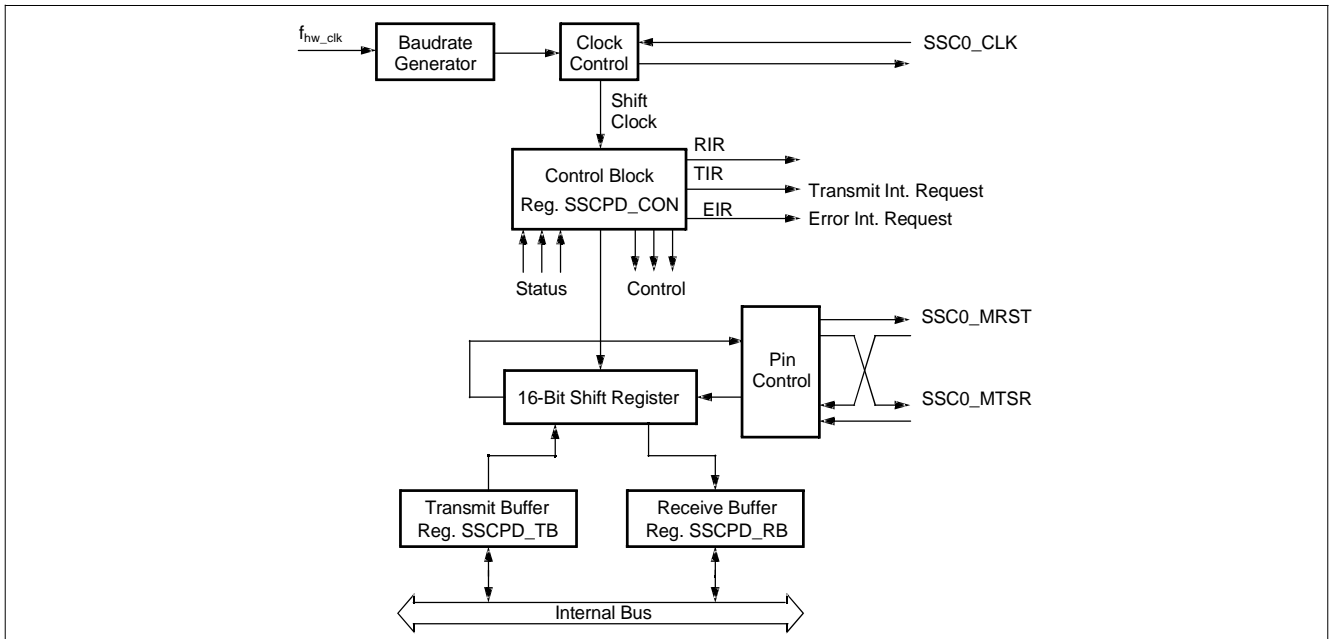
$f_{hw\_clk}$

Baudrate Generator

Clock Control

SSC0_CLK

Shift Clock

RIR

TIR

EIR

Control Block
Reg. SSCPD_CON

Transmit Int. Request

Error Int. Request

Status

Control

SSC0_MRST

Pin Control

16-Bit Shift Register

SSC0_MTSR

Transmit Buffer
Reg. SSCPD_TB

Receive Buffer
Reg. SSCPD_RB

Internal Bus